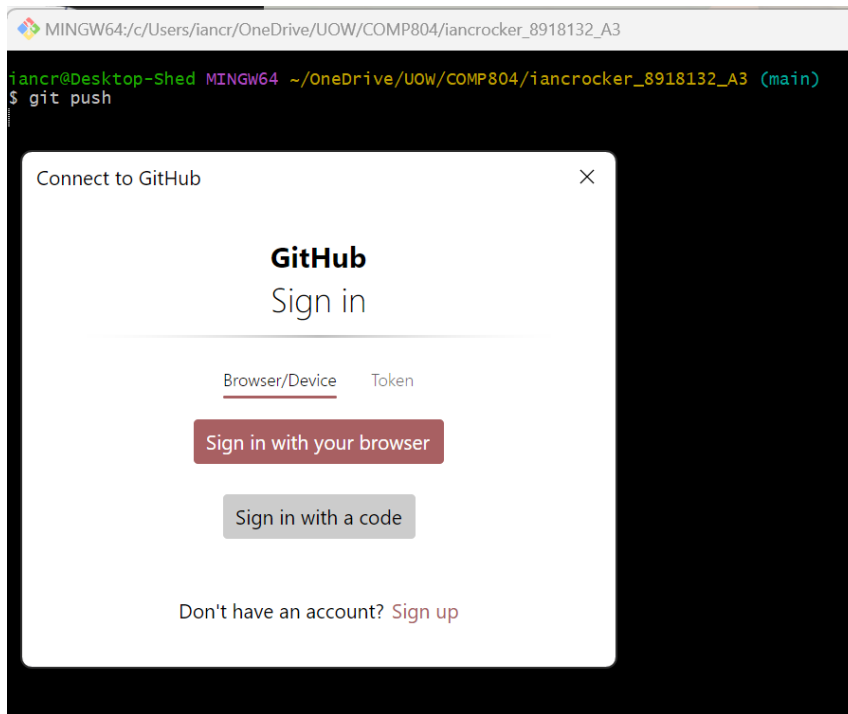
MINGW64:/c/Users/iancr/OneDrive/UOW/COMP804/iancrocker_8918132_A3

iancr@Desktop-Shed MINGW64 ~/OneDrive/UOW/COMP804/iancrocker_8918132_A3 (main)
$ git push

Connect to GitHub

×

GitHub

Sign in

Browser/Device

Token

Sign in with your browser

Sign in with a code

Don't have an account? Sign up